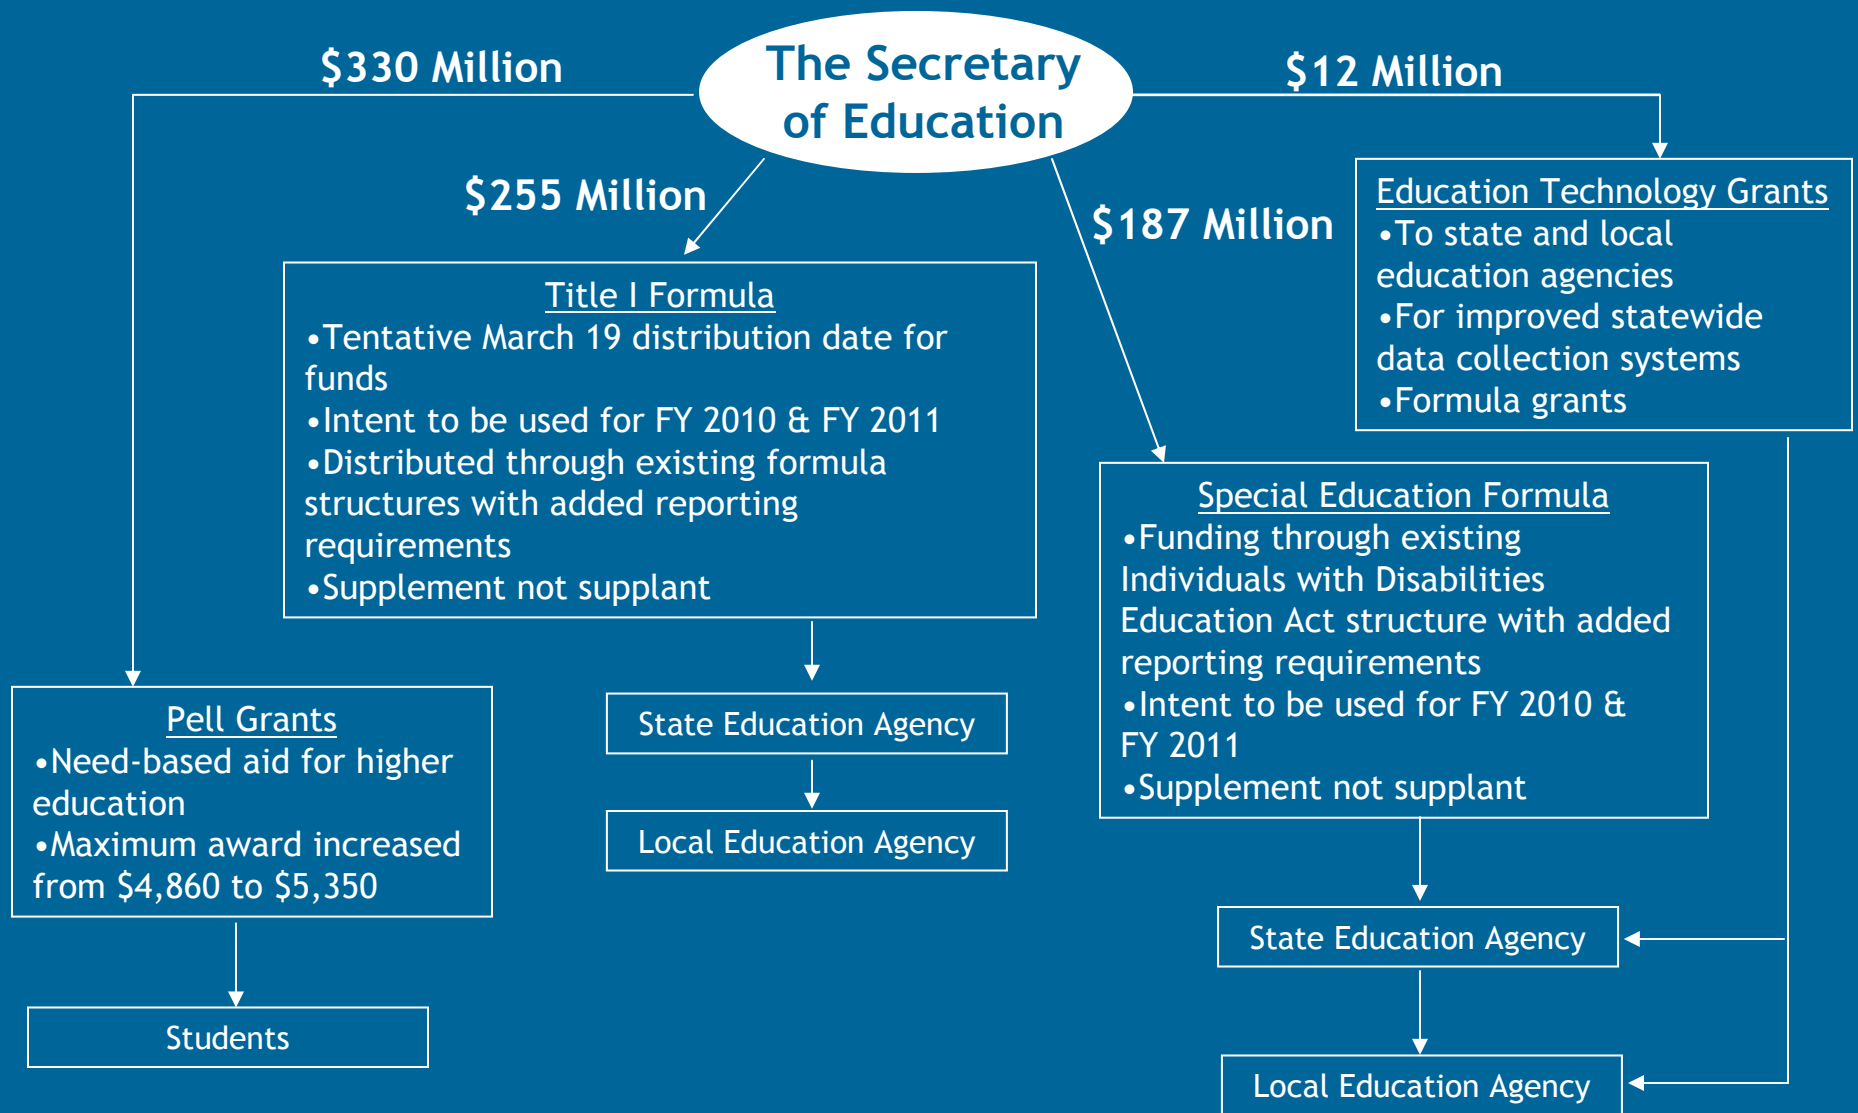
The Secretary of Education

$330 Million

$12 Million

$255 Million

$187 Million

Education Technology Grants
•To state and local education agencies
•For improved statewide data collection systems
•Formula grants

Title I Formula
•Tentative March 19 distribution date for funds
•Intent to be used for FY 2010 & FY 2011
•Distributed through existing formula structures with added reporting requirements
•Supplement not supplant

Special Education Formula
•Funding through existing Individuals with Disabilities Education Act structure with added reporting requirements
•Intent to be used for FY 2010 & FY 2011
•Supplement not supplant

Pell Grants
•Need-based aid for higher education
•Maximum award increased from $4,860 to $5,350

State Education Agency

Local Education Agency

Students

State Education Agency

Local Education Agency